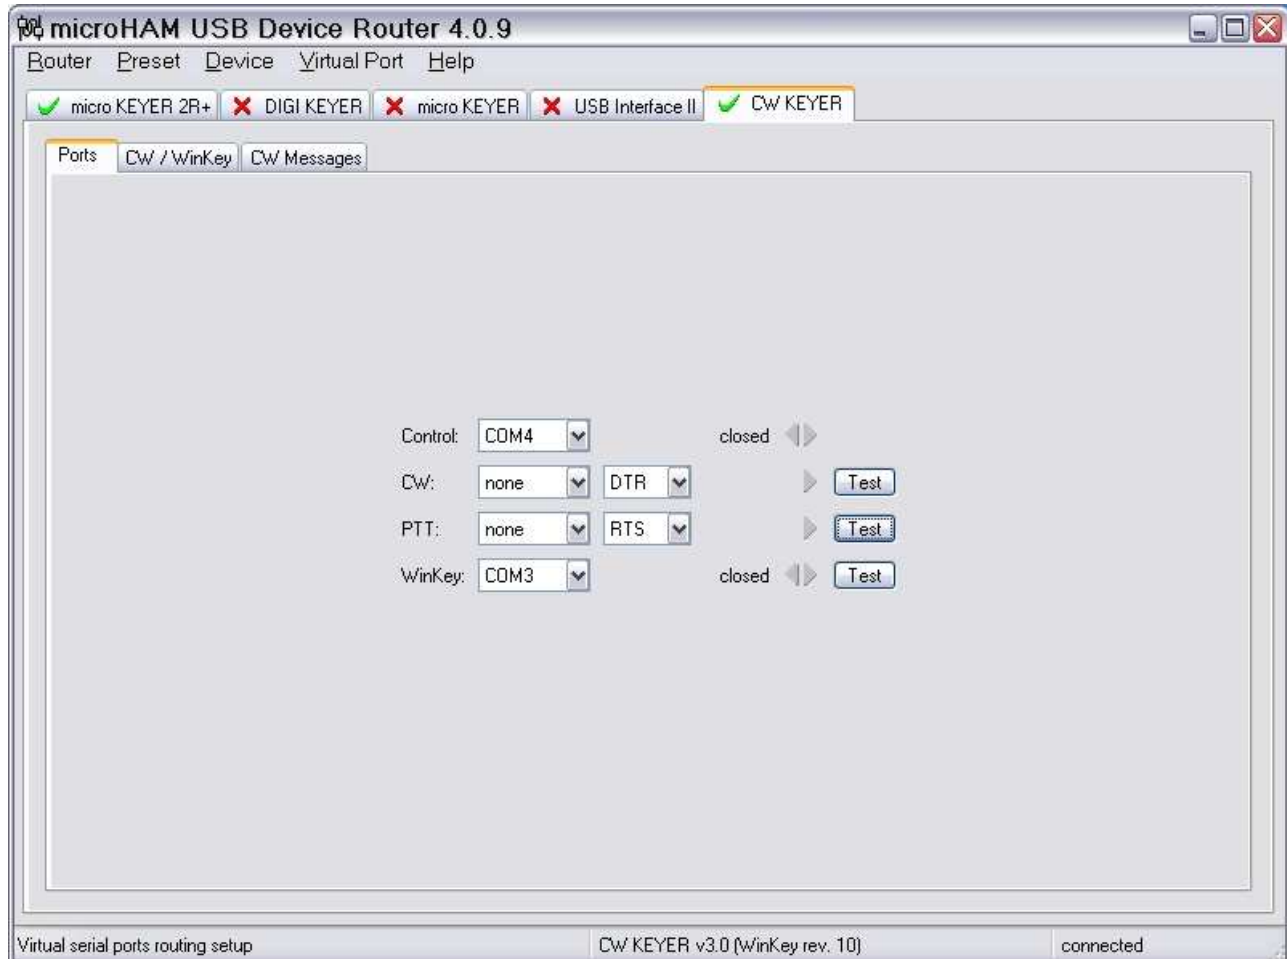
microHAM USB Device Router 4.0.9

Router Preset Device Virtual Port Help

micro KEYER 2R+ | DIGI KEYER | micro KEYER | USB Interface II | CW KEYER

Ports | CW / WinKey | CW Messages

Control: COM4 closed

CW: none DTR Test

PTT: none RTS Test

WinKey: COM3 closed Test

Virtual serial ports routing setup | CW KEYER v3.0 (WinKey rev. 10) | connected